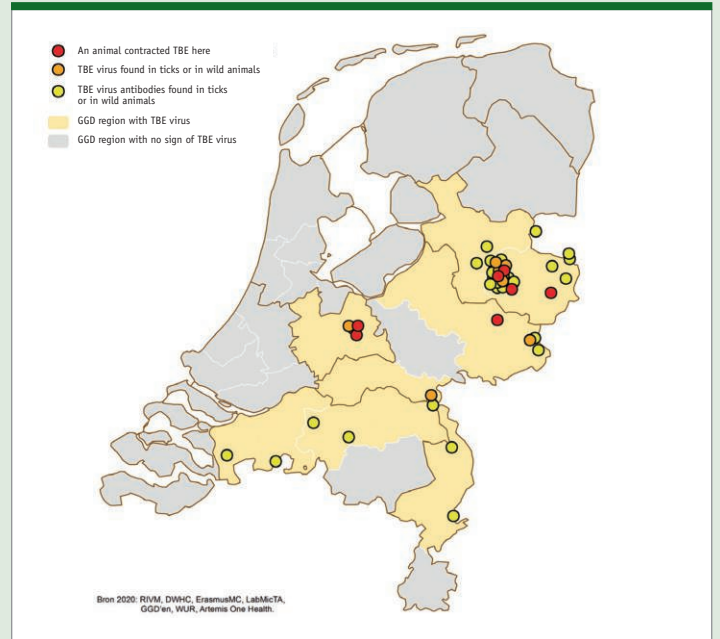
An animal contracted TBE here
TBE virus found in ticks or in wild animals
TBE virus antibodies found in ticks or in wild animals
GGD region with TBE virus
GGD region with no sign of TBE virus

Bron 2020: RIVM, DWHC, ErasmusMC, LabMicTA, GGD'en, WUR, Artemis One Health.